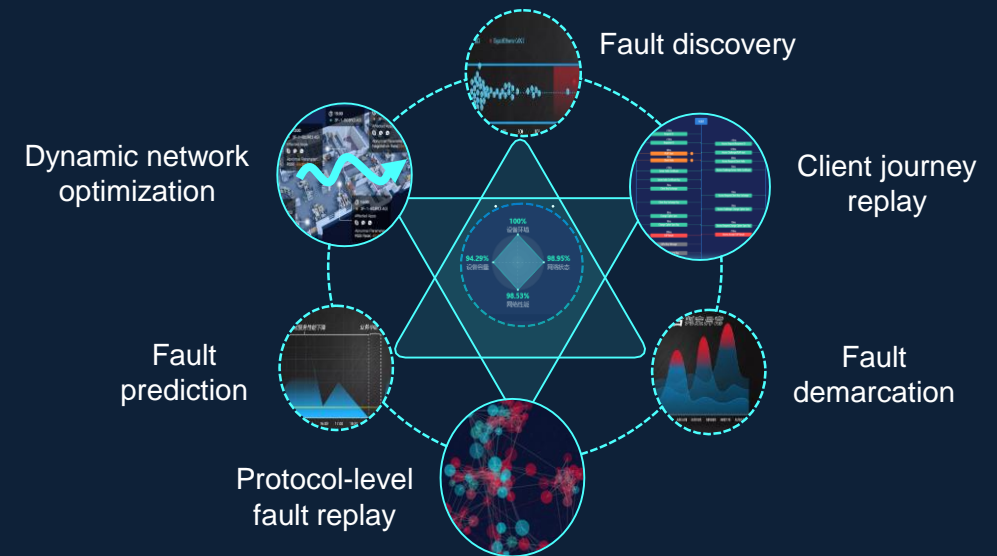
Fault discovery

Dynamic network optimization

Client journey replay

100%
设备环境

94.29%
设备容量

98.95%
网络状态

98.53%
网络性能

Fault prediction

Fault demarcation

Protocol-level fault replay